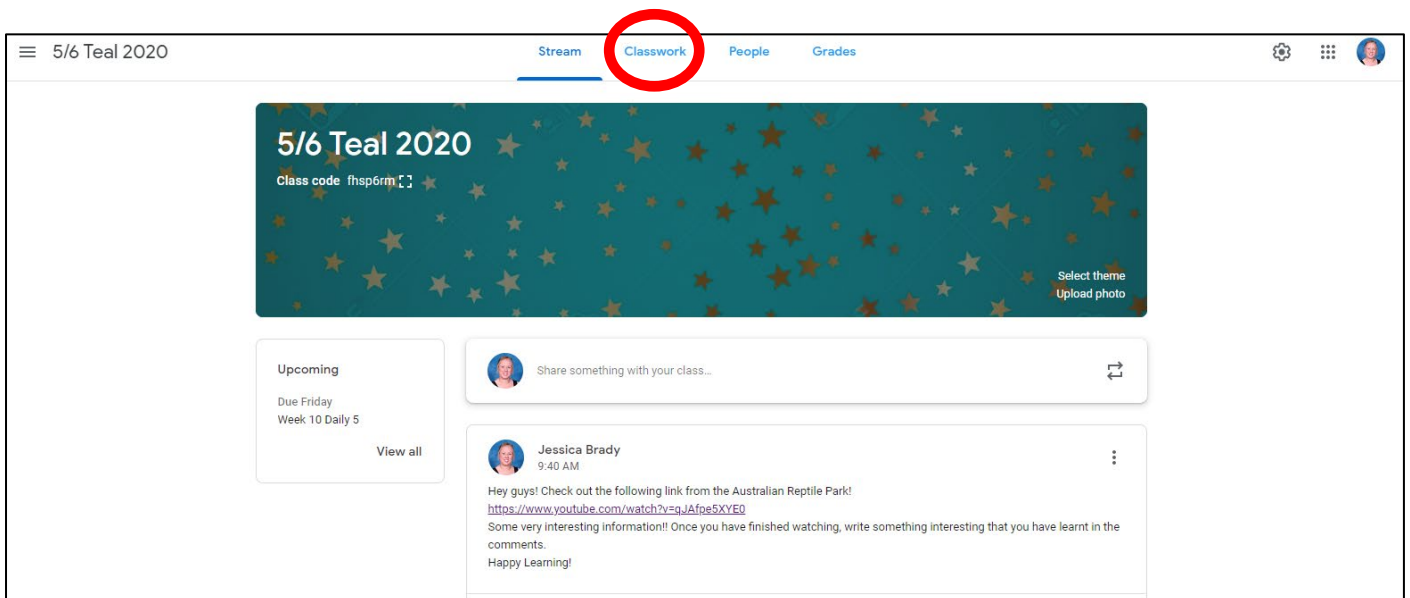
5/6 Teal 2020

Stream Classwork People Grades

5/6 Teal 2020
Class code fhsp6rm

Select theme
Upload photo

Upcoming
Due Friday
Week 10 Daily 5
View all

Share something with your class...

Jessica Brady
9:40 AM

Hey guys! Check out the following link from the Australian Reptile Park!
https://www.youtube.com/watch?v=qJAfpe5XYE0
Some very interesting information!! Once you have finished watching, write something interesting that you have learnt in the comments.
Happy Learning!